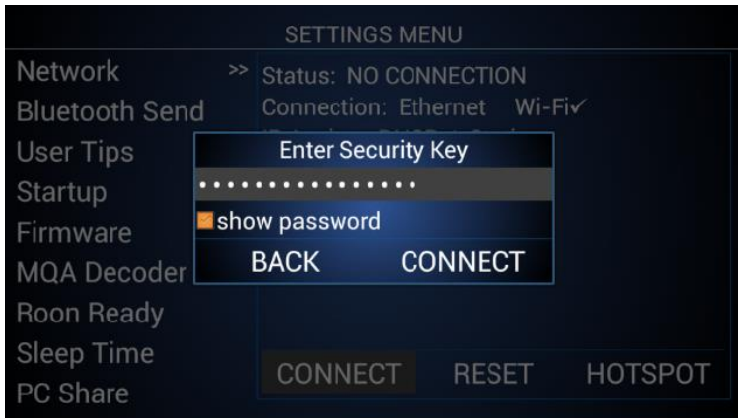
SETTINGS MENU

Network
Bluetooth Send
User Tips
Startup
Firmware
MQA Decoder
Roon Ready
Sleep Time
PC Share

>> Status: NO CONNECTION
Connection: Ethernet Wi-Fi✓
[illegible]

Enter Security Key
················
show password
BACK CONNECT

CONNECT RESET HOTSPOT